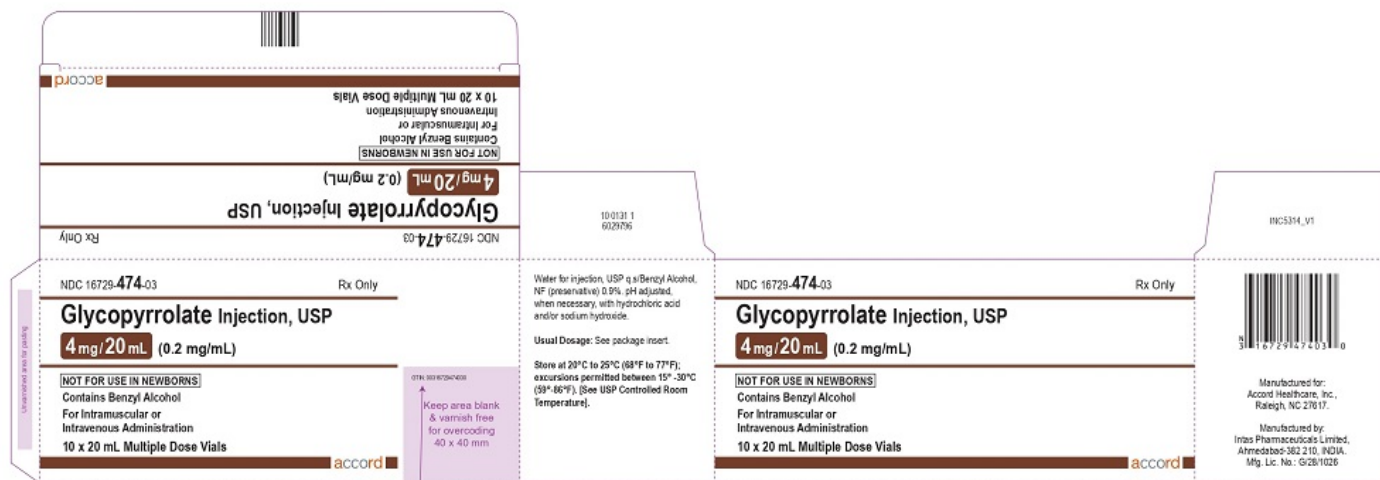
accord

10 x 20 mL Multiple Dose Vials
Intravenous Administration
For Intramuscular or
Contains Benzyl Alcohol
NOT FOR USE IN NEWBORNS

4 mg/20 mL (0.2 mg/mL)
Glycopyrrolate Injection, USP

NDC 16729-474-03
Rx Only

10-0131 1
6029796

INC5314_V1

NDC 16729-474-03
Rx Only

Glycopyrrolate Injection, USP
4 mg/20 mL (0.2 mg/mL)

NOT FOR USE IN NEWBORNS
Contains Benzyl Alcohol
For Intramuscular or
Intravenous Administration
10 x 20 mL Multiple Dose Vials

accord

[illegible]

GTIN: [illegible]

Keep area blank & varnish free for overcoding 40 x 40 mm

Water for injection, USP q.s/Benzyl Alcohol, NF (preservative) 0.9%. pH adjusted, when necessary, with hydrochloric acid and/or sodium hydroxide.

Usual Dosage: See package insert.

Store at 20°C to 25°C (68°F to 77°F); excursions permitted between 15° -30°C (59°-86°F). [See USP Controlled Room Temperature].

NDC 16729-474-03
Rx Only

Glycopyrrolate Injection, USP
4 mg/20 mL (0.2 mg/mL)

NOT FOR USE IN NEWBORNS
Contains Benzyl Alcohol
For Intramuscular or
Intravenous Administration
10 x 20 mL Multiple Dose Vials

accord

N
3 16729 47403 0

Manufactured for:
Accord Healthcare, Inc.,
Raleigh, NC 27617.

Manufactured by:
Intas Pharmaceuticals Limited,
Ahmedabad-382 210, INDIA.
Mfg. Lic. No.: G/28/1026